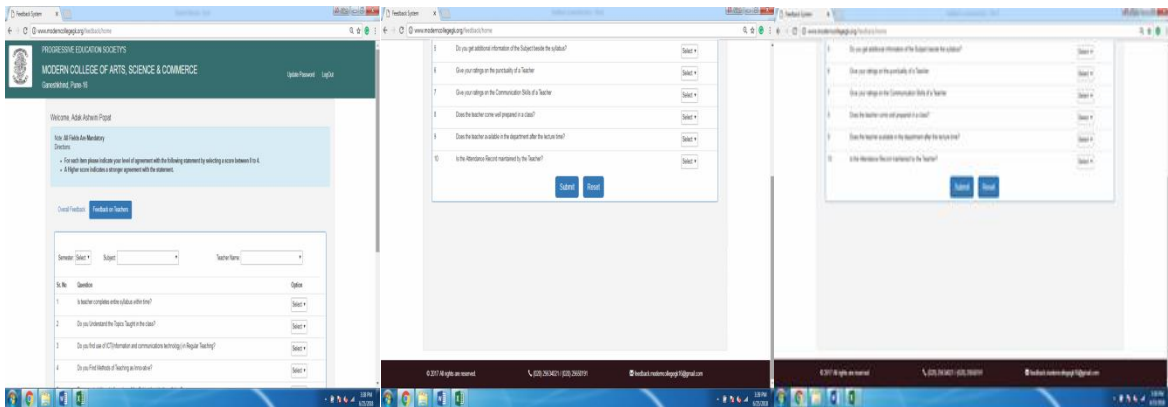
Feedback System

www.moderncollegegk.org/feedback/home

PROGRESSIVE EDUCATION SOCIETYS
MODERN COLLEGE OF ARTS, SCIENCE & COMMERCE
Ganeshkhind, Pune-16

Update Password LogOut

Welcome, Adak Ashwini Popat

Note: All Fields Are Mandatory
Directions:

• For each item please indicate your level of agreement with the following statement by selecting a score between 0 to 4.
• A Higher score indicates a stronger agreement with the statement.

Overall Feedback Feedback on Teachers

Semester: Select Subject: Teacher Name:

| Sr. No | Question | Option |
|---|---|---|
| 1 | Is teacher completes entire syllabus within time? | Select |
| 2 | Do you Understand the Topics Taught in the class? | Select |
| 3 | Do you find use of ICT(Information and communications technology) in Regular Teaching? | Select |
| 4 | Do you Find Methods of Teaching as Innovative? | Select |

Feedback System

www.moderncollegegk.org/feedback/home

| 5 | Do you get additional information of the Subject beside the syllabus? | Select |
|---|---|---|
| 6 | Give your ratings on the punctuality of a Teacher | Select |
| 7 | Give your ratings on the Communication Skills of a Teacher | Select |
| 8 | Does the teacher come well prepared in a class? | Select |
| 9 | Does the teacher is available in the department after the lecture time? | Select |
| 10 | Is the Attendance Record maintained by the Teacher? | Select |

Submit Reset

© 2017 All rights are reserved. (020) 25634021 | (020) 25658191 feedback.moderncollegegk16@gmail.com

Feedback System

www.moderncollegegk.org/feedback/home

| 5 | Do you get additional information of the Subject beside the syllabus? | Select |
|---|---|---|
| 6 | Give your ratings on the punctuality of a Teacher | Select |
| 7 | Give your ratings on the Communication Skills of a Teacher | Select |
| 8 | Does the teacher come well prepared in a class? | Select |
| 9 | Does the teacher is available in the department after the lecture time? | Select |
| 10 | Is the Attendance Record maintained by the Teacher? | Select |

Submit Reset

© 2017 All rights are reserved. (020) 25634021 | (020) 25658191 feedback.moderncollegegk16@gmail.com